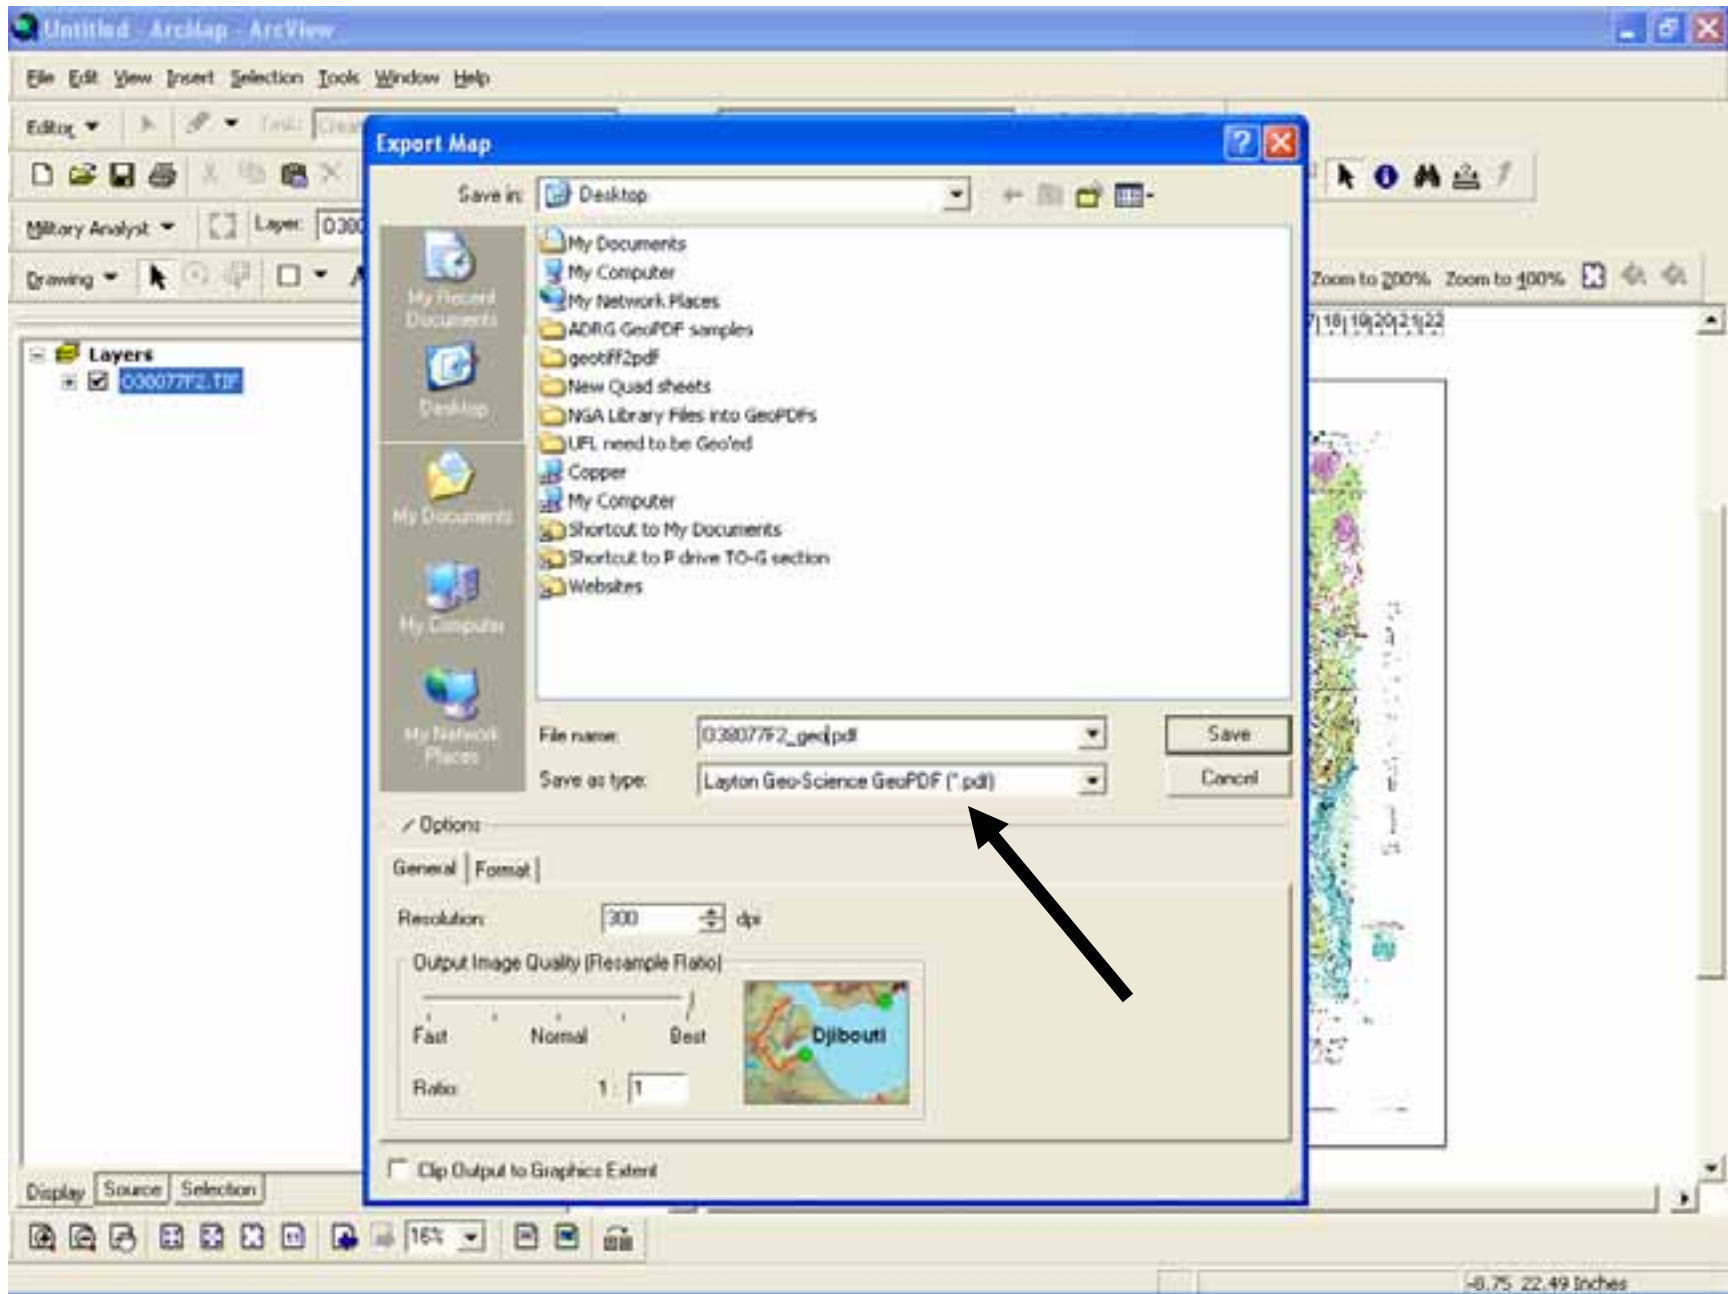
Untitled - ArcMap - ArcView

File Edit View Insert Selection Tools Window Help

Editor Task: Crea

Military Analyst Layer: 0380

Drawing

Zoom to 200% Zoom to 400%

Layers
038077F2.TIF

Export Map

Save in: Desktop

My Recent Documents
Desktop
My Documents
My Computer
My Network Places

My Documents
My Computer
My Network Places
ADRG GeoPDF samples
geotiff2pdf
New Quad sheets
NGA Library Files into GeoPDFs
UFL need to be Geo'ed
Copper
My Computer
Shortcut to My Documents
Shortcut to P drive TO-G section
Websites

File name: 038077F2_geo.pdf
Save as type: Layton Geo-Science GeoPDF (*.pdf)

Save
Cancel

Options

General Format

Resolution: 300 dpi

Output Image Quality (Resample Ratio)
Fast Normal Best
Ratio: 1 : 1

Djibouti

Clip Output to Graphics Extent

Display Source Selection

16%

17 18 19 20 21 22

-8.75 22.49 Inches